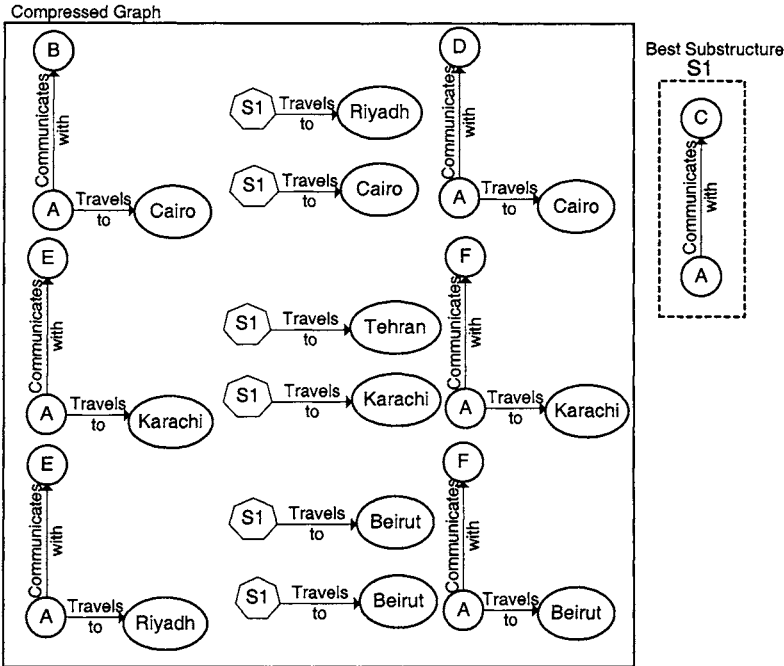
Compressed Graph

B
Communicates with
A
Travels to
Cairo

S1
Travels to
Riyadh

S1
Travels to
Cairo

D
Communicates with
A
Travels to
Cairo

E
Communicates with
A
Travels to
Karachi

S1
Travels to
Tehran

S1
Travels to
Karachi

F
Communicates with
A
Travels to
Karachi

E
Communicates with
A
Travels to
Riyadh

S1
Travels to
Beirut

S1
Travels to
Beirut

F
Communicates with
A
Travels to
Beirut

Best Substructure
S1
C
Communicates with
A